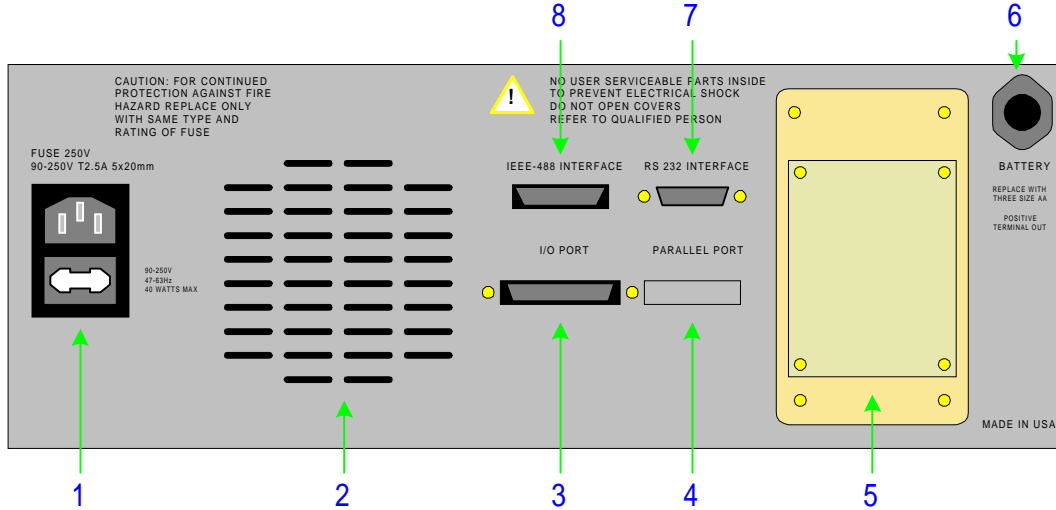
8
7
6

CAUTION: FOR CONTINUED PROTECTION AGAINST FIRE HAZARD REPLACE ONLY WITH SAME TYPE AND RATING OF FUSE

!

NO USER SERVICEABLE PARTS INSIDE
TO PREVENT ELECTRICAL SHOCK
DO NOT OPEN COVERS
REFER TO QUALIFIED PERSON

FUSE 250V
90-250V T2.5A 5x20mm

IEEE-488 INTERFACE

RS 232 INTERFACE

BATTERY

REPLACE WITH THREE SIZE AA

POSITIVE TERMINAL OUT

90-250V
47-63Hz
40 WATTS MAX

I/O PORT

PARALLEL PORT

MADE IN USA

1
2
3
4
5